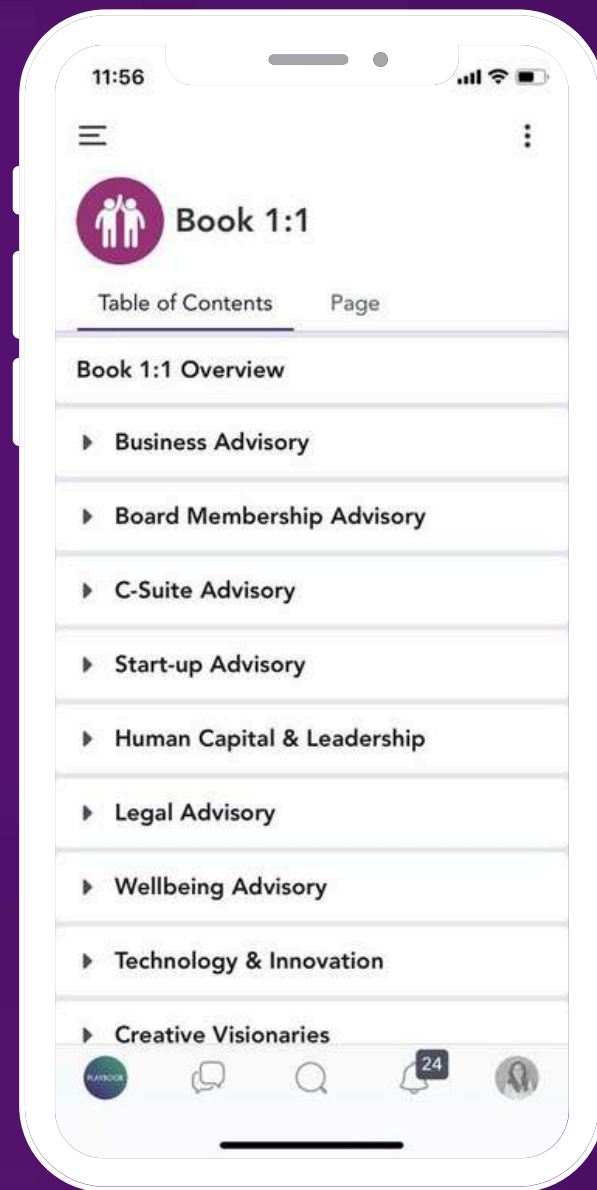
11:56

Book 1:1

Table of Contents

Page

Book 1:1 Overview

Business Advisory

Board Membership Advisory

C-Suite Advisory

Start-up Advisory

Human Capital & Leadership

Legal Advisory

Wellbeing Advisory

Technology & Innovation

Creative Visionaries

PLAYBOOK

24